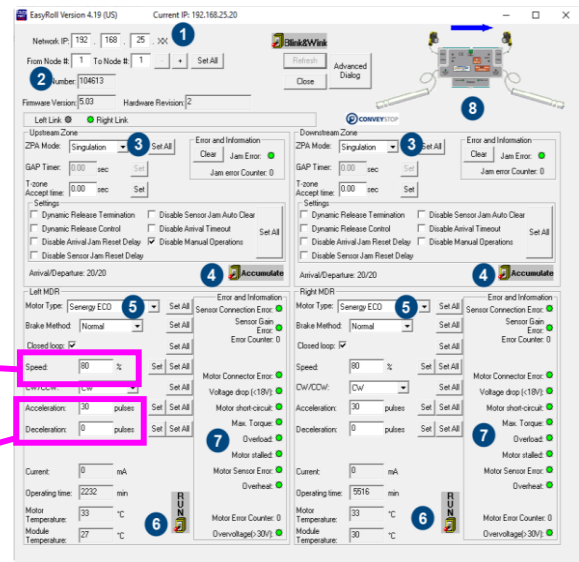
EasyRoll Version 4.19 (US)    Current IP: 192.168.25.20

Network IP: 192 . 168 . 25 . XX  1

Blink&Wink

From Node #: 1  To Node #: 1  - + Set All

Refresh  Close  Advanced Dialog

2 Number: 104613

Firmware Version: 5.03  Hardware Revision: 2

CONVEYSTOP

Left Link  Right Link

8

Upstream Zone
ZPA Mode: Singulation  3  Set All
GAP Timer: 0.00 sec  Set
T-zone Accept time: 0.00 sec  Set
Error and Information
Clear  Jam Error:
Jam error Counter: 0
Settings
Dynamic Release Termination  Disable Sensor Jam Auto Clear
Dynamic Release Control  Disable Arrival Timeout
Disable Arrival Jam Reset Delay  Disable Manual Operations
Disable Sensor Jam Reset Delay
Set All
Arrival/Departure: 20/20  4  Accumulate

Downstream Zone
ZPA Mode: Singulation  3  Set All
GAP Timer: 0.00 sec  Set
T-zone Accept time: 0.00 sec  Set
Error and Information
Clear  Jam Error:
Jam error Counter: 0
Settings
Dynamic Release Termination  Disable Sensor Jam Auto Clear
Dynamic Release Control  Disable Arrival Timeout
Disable Arrival Jam Reset Delay  Disable Manual Operations
Disable Sensor Jam Reset Delay
Set All
Arrival/Departure: 20/20  4  Accumulate

Left MDR
Motor Type: Senergy ECO  5  Set All
Brake Method: Normal  Set All
Closed loop:  Set All
Speed: 80 %  Set  Set All
CW/CCW: CW  Set All
Acceleration: 30 pulses  Set  Set All
Deceleration: 0 pulses  Set  Set All
Current: 0 mA
Operating time: 2232 min
Motor Temperature: 33 °C
Module Temperature: 27 °C
RUN  6
Error and Information
Sensor Connection Error:
Sensor Gain Error:
Error Counter: 0
Motor Connector Error:
Voltage drop (<18V):
Motor short-circuit:
Max. Torque:
7  Overload:
Motor stalled:
Motor Sensor Error:
Overheat:
Motor Error Counter: 0
Overvoltage(>30V):

Right MDR
Motor Type: Senergy ECO  5  Set All
Brake Method: Normal  Set All
Closed loop:  Set All
Speed: 80 %  Set  Set All
CW/CCW: CW  Set All
Acceleration: 30 pulses  Set  Set All
Deceleration: 0 pulses  Set  Set All
Current: 0 mA
Operating time: 5516 min
Motor Temperature: 33 °C
Module Temperature: 30 °C
RUN  6
Error and Information
Sensor Connection Error:
Sensor Gain Error:
Error Counter: 0
Motor Connector Error:
Voltage drop (<18V):
Motor short-circuit:
Max. Torque:
7  Overload:
Motor stalled:
Motor Sensor Error:
Overheat:
Motor Error Counter: 0
Overvoltage(>30V):